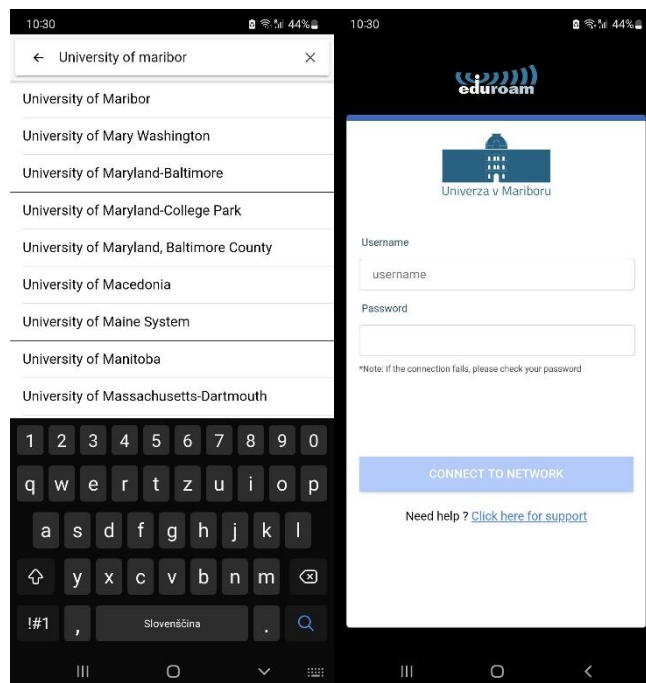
10:30 44%

← University of maribor ×

University of Maribor

University of Mary Washington

University of Maryland-Baltimore

University of Maryland-College Park

University of Maryland, Baltimore County

University of Macedonia

University of Maine System

University of Manitoba

University of Massachusetts-Dartmouth

1 2 3 4 5 6 7 8 9 0

q w e r t z u i o p

a s d f g h j k l

y x c v b n m

!#1 , Slovenščina .

10:30 44%

eduroam

Univerza v Mariboru

Username

username

Password

*Note: If the connection fails, please check your password

CONNECT TO NETWORK

Need help ? Click here for support